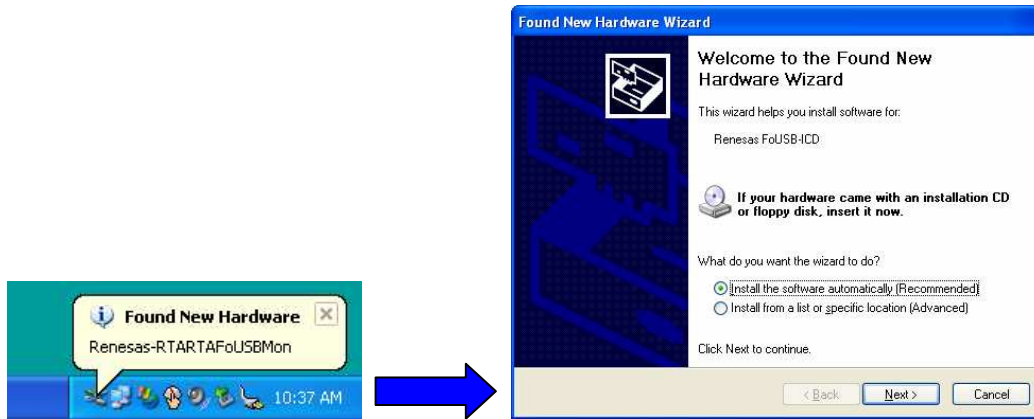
Found New Hardware

Renesas-RTARTAFoUSBMon

10:37 AM

Found New Hardware Wizard

Welcome to the Found New Hardware Wizard

This wizard helps you install software for:

Renesas FoUSB-ICD

If your hardware came with an installation CD or floppy disk, insert it now.

What do you want the wizard to do?

Install the software automatically (Recommended)

Install from a list or specific location (Advanced)

Click Next to continue.

< Back Next > Cancel